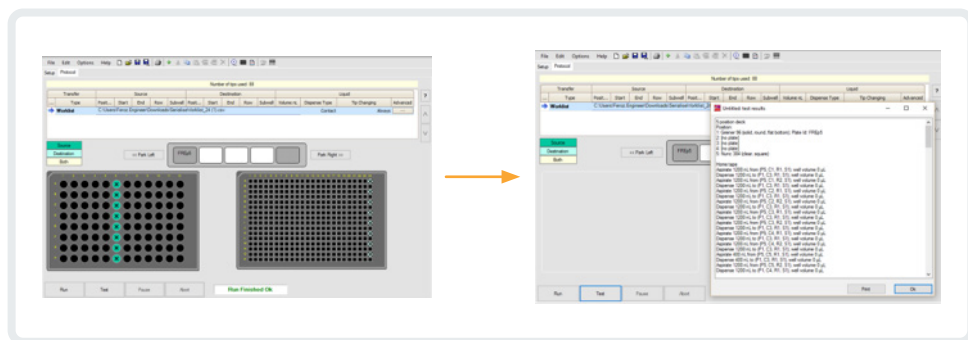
File Edit Options Help
Setup Protocol
Number of tips used: 88

| Transfer | | Source | | | | | Destination | | | | | Liquid | | | |
|---|---|---|---|---|---|---|---|---|---|---|---|---|---|---|---|
| | Type | Posit... | Start | End | Row | Subwell | Posit... | Start | End | Row | Subwell | Volume ra... | Dispense Type | Tip Changing | Advanced |
| → | Worklist | C:\Users\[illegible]\Downloads\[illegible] | | | | | | | | | | | Contact | Always | ... |

Source
Destination
Both
<< Path Left
FPEp5
Path Right >>
Run
Test
Pause
Abort
Run Finished Ok

File Edit Options Help
Setup Protocol
Number of tips used: 88

| Transfer | | Source | | | | | Destination | | | | | Liquid | | | |
|---|---|---|---|---|---|---|---|---|---|---|---|---|---|---|---|
| | Type | Posit... | Start | End | Row | Subwell | Posit... | Start | End | Row | Subwell | Volume ra... | Dispense Type | Tip Changing | Advanced |
| → | Worklist | C:\Users\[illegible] | | | | | | | | | | | | | |

Source
Destination
Both
<< Path Left
FPEp5
Run
Test
Pause
Abort

Untitled test results
5 position deck
Position:
1: Greiner 96 (solid, round, flat bottom), Plate Id: FPEp5
2: [no plate]
3: [no plate]
4: [no plate]
5: Nunc 384 (clear, square)

Home tips
Aspirate 1200 nL from (P5, C1, R1, S1) well volume 0 µL
Dispense 1200 nL to (P1, C3, R1, S1) well volume 0 µL
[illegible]
Print
Ok